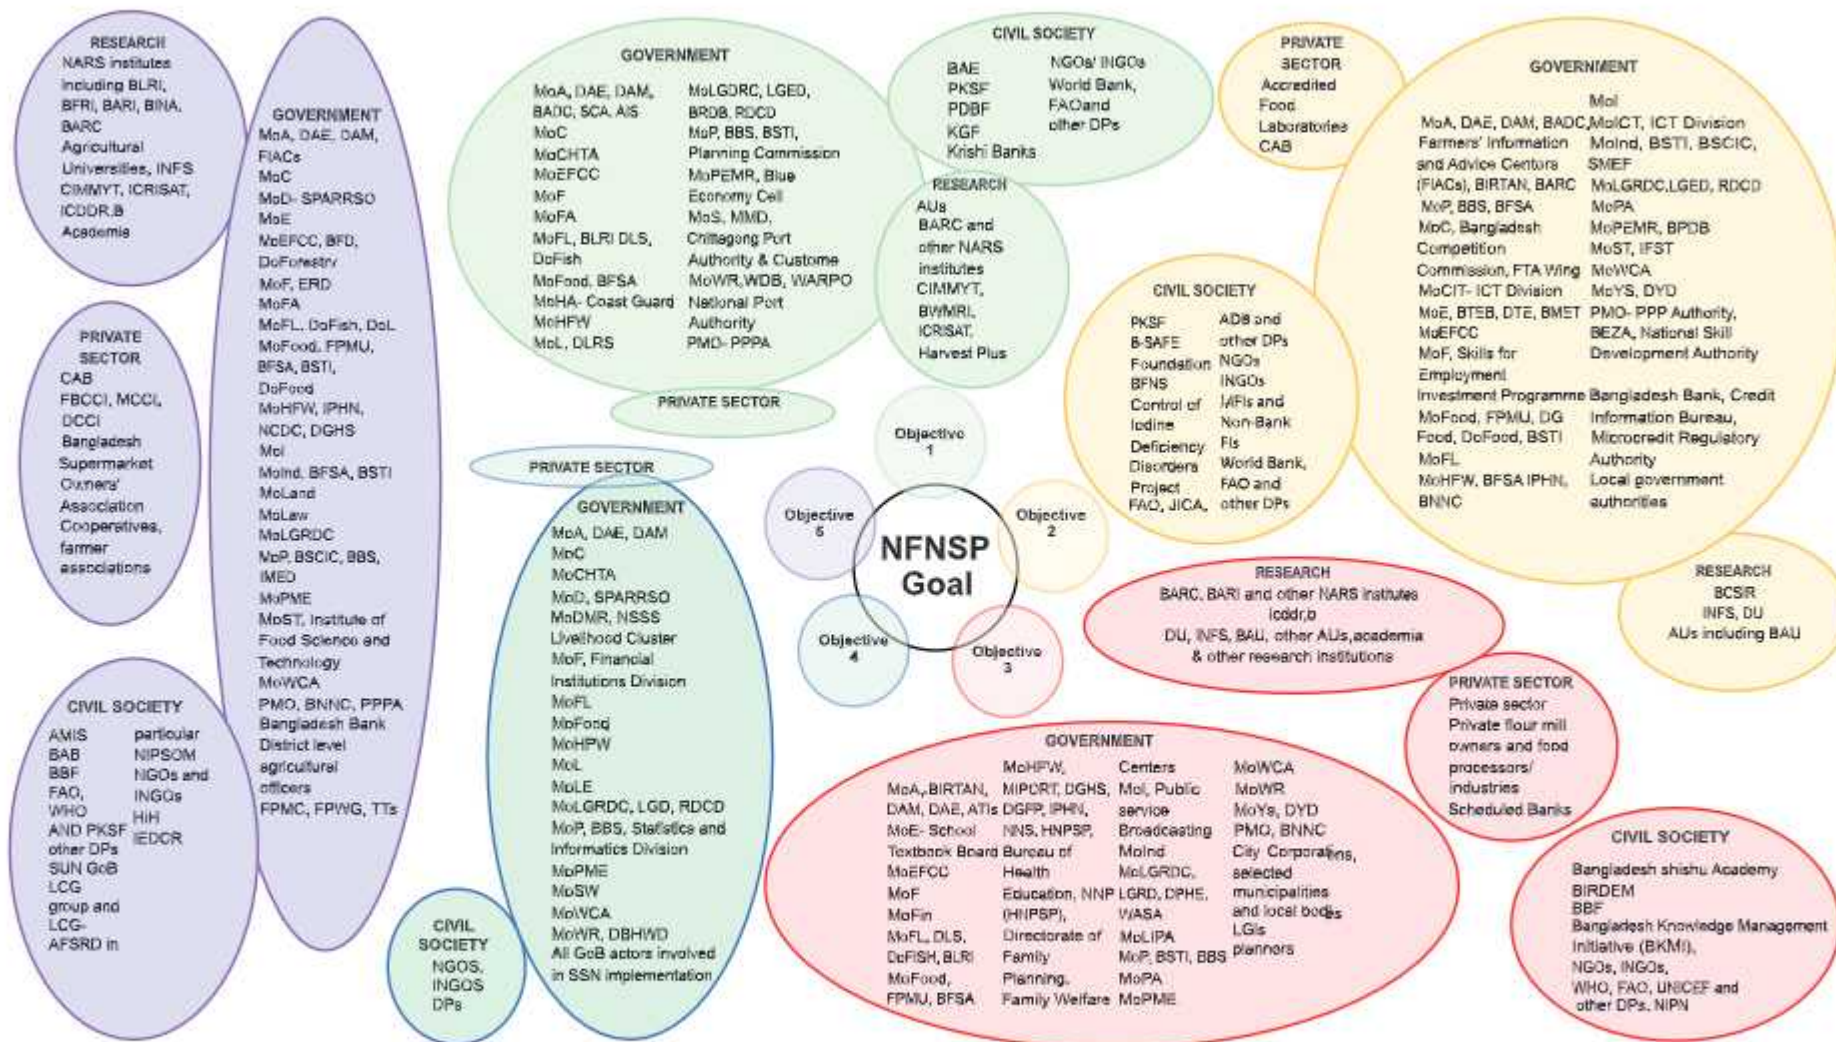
NFNSP Goal

Objective 1

Objective 2

Objective 3

Objective 4

Objective 5

RESEARCH
NARS institutes including BLRI, BFRI, BARI, BINA, BARC
Agricultural Universities, INFS
CIMMYT, ICRISAT, ICDDR,B
Academia

GOVERNMENT
MoA, DAE, DAM, FIACs
MoC
MoD- SPARRSO
MoE
MoEFCC, BFD, DoForestry
MoF, ERD
MoFA
MoFL, DoFish, DoL
MoFood, FPMU, BFSA, BSTI, DoFood
MoHFW, IPHN, NCDC, DGHS
MoI
MoInd, BFSA, BSTI
MoLand
MoLaw
MoLGRDC
MoP, BSCIC, BBS, IMED
MoPME
MoST, Institute of Food Science and Technology
MoWCA
PMO, BNNC, PPPA
Bangladesh Bank
District level agricultural officers
FPMC, FPWG, TTs

PRIVATE SECTOR
CAB
FBCCI, MCCI, DCCI
Bangladesh Supermarket Owners' Association
Cooperatives, farmer associations

CIVIL SOCIETY
AMIS
BAB
BBF
FAO, WHO
AND PKSF
other DPs
SUN GoB
LCG group and LCG-AFSRD in
particular
NIPSOM
NGOs and INGOs
HiH
IEDCR

GOVERNMENT
MoA, DAE, DAM, BADC, SCA, AIS
MoC
MoCHTA
MoEFCC
MoF
MoFA
MoFL, BLRI DLS, DoFish
MoFood, BFSA
MoHA- Coast Guard
MoHFW
MoL, DLRS
MoLGDRC, LGED, BRDB, RDCD
MoP, BBS, BSTI, Planning Commission
MoPEMR, Blue Economy Cell
MoS, MMD, Chittagong Port Authority & Customs
MoWR, WDB, WARPO
National Port Authority
PMO- PPPA

PRIVATE SECTOR

CIVIL SOCIETY
BAE
PKSF
PDBF
KGF
Krishi Banks
NGOs/ INGOs
World Bank, FAO and other DPs

RESEARCH
AUs
BARC and other NARS institutes
CIMMYT, BWMRI, ICRISAT, Harvest Plus

PRIVATE SECTOR
Accredited Food Laboratories
CAB

GOVERNMENT
MoA, DAE, DAM, BADC, Farmers' Information and Advice Centers (FIACs), BIRTAN, BARC
MoP, BBS, BFSA
MoC, Bangladesh Competition Commission, FTA Wing
MoCIT- ICT Division
MoE, BTEB, DTE, BMET
MoEFCC
MoF, Skills for Employment Investment Programme
MoFood, FPMU, DG Food, DoFood, BSTI
MoFL
MoHFW, BFSA IPHN, BNNC
MoI
MoICT, ICT Division
MoInd, BSTI, BSCIC, SMEF
MoLGRDC,LGED, RDCD
MoPA
MoPEMR, BPDB
MoST, IFST
MoWCA
MoYS, DYD
PMO- PPP Authority, BEZA, National Skill Development Authority
Bangladesh Bank, Credit Information Bureau, Microcredit Regulatory Authority
Local government authorities

CIVIL SOCIETY
PKSF
B-SAFE Foundation
BFNS
Control of Iodine Deficiency Disorders Project
FAO, JICA,
ADB and other DPs
NGOs
INGOs
MFIs and Non-Bank FIs
World Bank, FAO and other DPs

RESEARCH
BCSIR
INFS, DU
AUs including BAU

PRIVATE SECTOR

GOVERNMENT
MoA, DAE, DAM
MoC
MoCHTA
MoD, SPARRSO
MoDMR, NSSS
Livelihood Cluster
MoF, Financial Institutions Division
MoFL
MoFood
MoHFW
MoL
MoLE
MoLGRDC, LGD, RDCD
MoP, BBS, Statistics and Informatics Division
MoPME
MoSW
MoWCA
MoWR, DBHWD
All GoB actors involved in SSN implementation

CIVIL SOCIETY
NGOS, INGOS
DPs

RESEARCH
BARC, BARI and other NARS institutes
icddr,b
DU, INFS, BAU, other AUs,academia & other research institutions

PRIVATE SECTOR
Private sector
Private flour mill owners and food processors/ industries
Scheduled Banks

GOVERNMENT
MoA,,BIRTAN, DAM, DAE, ATIs
MoE- School Textbook Board
MoEFCC
MoF
MoFin
MoFL, DLS, DoFISH, BLRI
MoFood, FPMU, BFSA
MoHFW, MIPORT, DGHS, DGFP, IPHN, NNS, HNPSP, Bureau of Health Education, NNP (HNPSP), Directorate of Family Planning, Family Welfare Centers
MoI, Public service Broadcasting
MoInd
MoLGRDC, LGRD, DPHE, WASA
MoLIPA
MoP, BSTI, BBS
MoPA
MoPME
MoWCA
MoWR
MoYs, DYD
PMO, BNNC
City Corporations, selected municipalities and local bodies
LGIs planners

CIVIL SOCIETY
Bangladesh shishu Academy
BIRDEM
BBF
Bangladesh Knowledge Management Initiative (BKMI),
NGOs, INGOs,
WHO, FAO, UNICEF and other DPs, NIPN